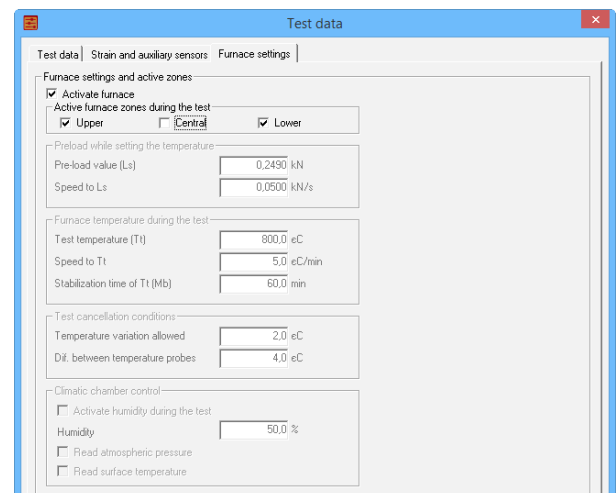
Test data

Test data | Strain and auxiliary sensors | Furnace settings

Furnace settings and active zones

Activate furnace

Active furnace zones during the test

Upper

Central

Lower

Preload while setting the temperature

Pre-load value (Ls) 0,2490 kN

Speed to Ls 0,0500 kN/s

Furnace temperature during the test

Test temperature (Tt) 800,0 eC

Speed to Tt 5,0 eC/min

Stabilization time of Tt (Mb) 60,0 min

Test cancellation conditions

Temperature variation allowed 2,0 eC

Dif. between temperature probes 4,0 eC

Climatic chamber control

Activate humidity during the test

Humidity 50,0 %

Read atmospheric pressure

Read surface temperature